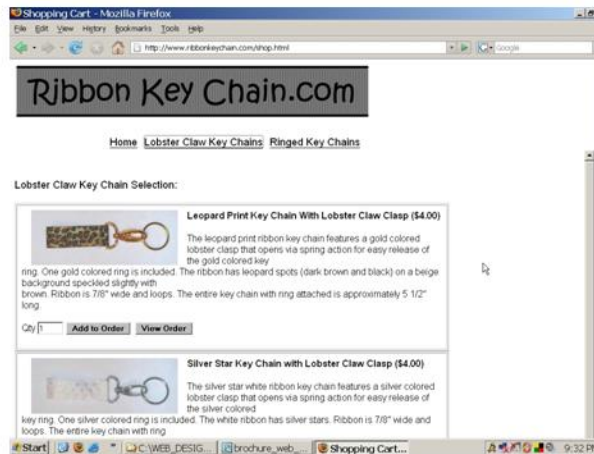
Shopping Cart - Mozilla Firefox

File Edit View History Bookmarks Tools Help

http://www.ribbonkeychain.com/shop.html

Google

Ribbon Key Chain.com

Home Lobster Claw Key Chains Ringed Key Chains

Lobster Claw Key Chain Selection:

Leopard Print Key Chain With Lobster Claw Clasp ($4.00)

The leopard print ribbon key chain features a gold colored lobster clasp that opens via spring action for easy release of the gold colored key ring. One gold colored ring is included. The ribbon has leopard spots (dark brown and black) on a beige background speckled slightly with brown. Ribbon is 7/8" wide and loops. The entire key chain with ring attached is approximately 5 1/2" long.

Qty 1 Add to Order View Order

Silver Star Key Chain with Lobster Claw Clasp ($4.00)

The silver star white ribbon key chain features a silver colored lobster clasp that opens via spring action for easy release of the silver colored key ring. One silver colored ring is included. The white ribbon has silver stars. Ribbon is 7/8" wide and loops. The entire key chain with ring

Start C:\WEB_DESIG... brochure_web_... Shopping Cart... 9:32 PM